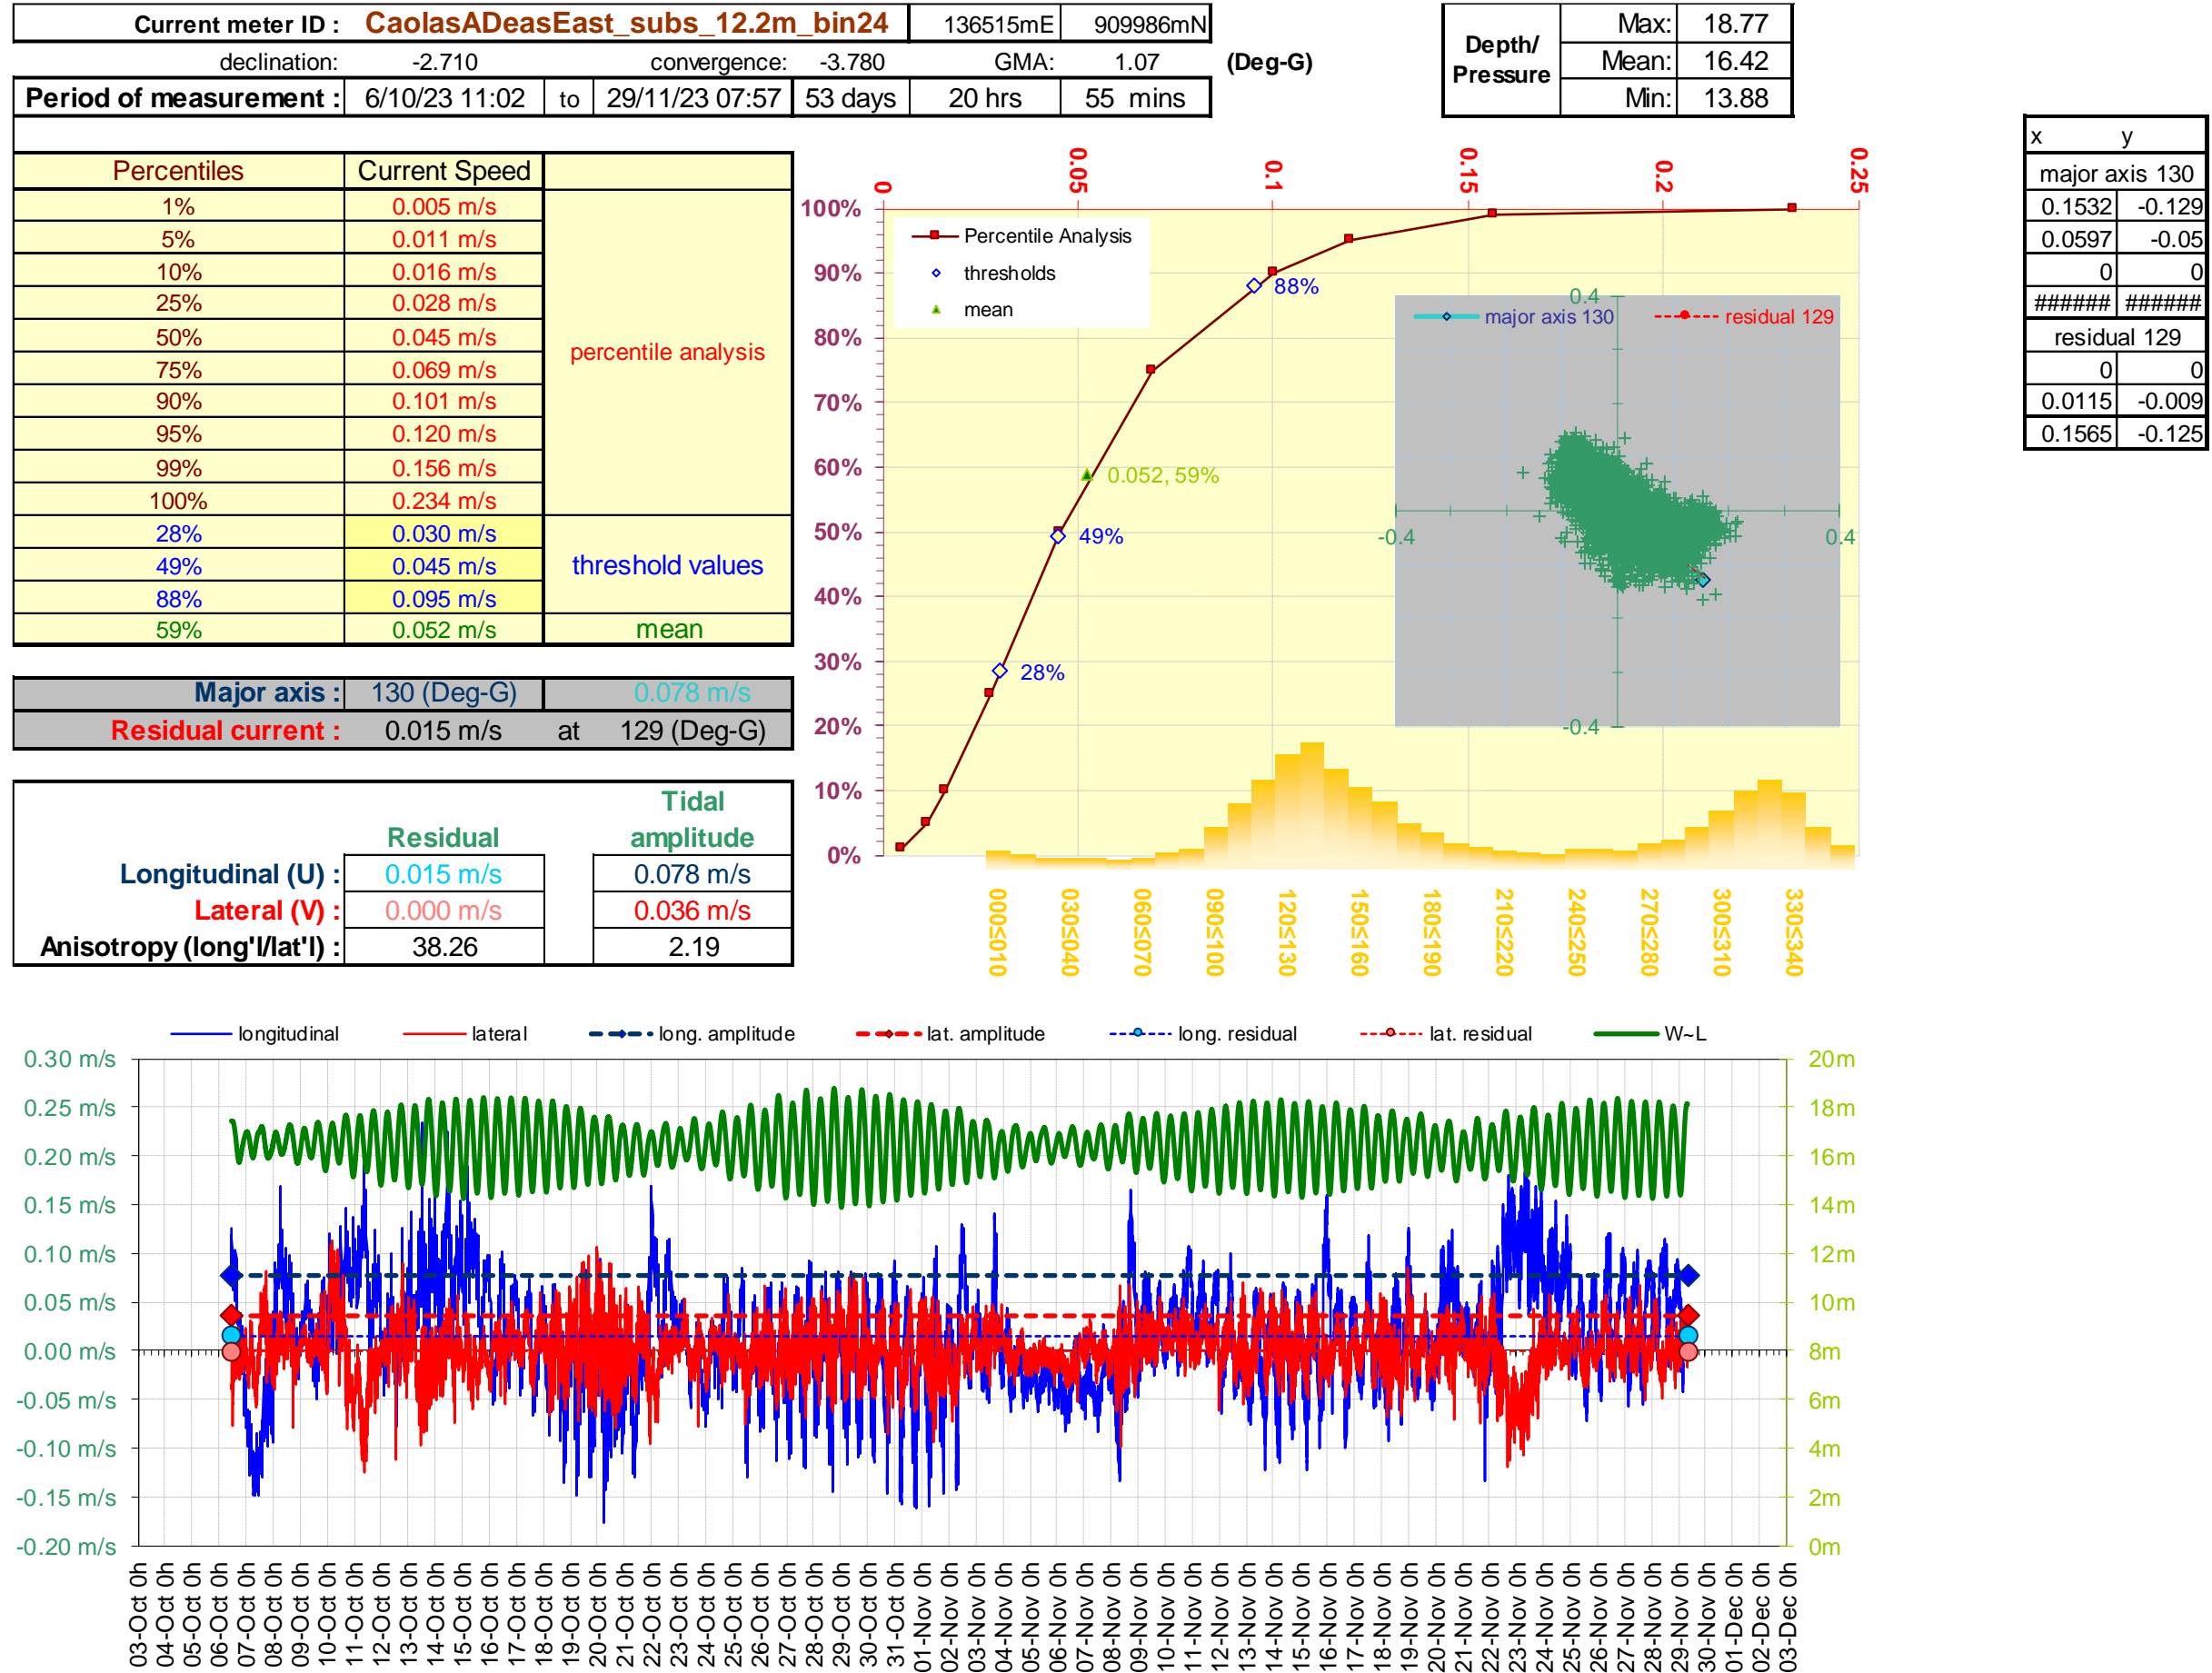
| Current meter ID : | CaolasADeasEast_subs_12.2m_bin24 | 136515mE | 909986mN |
|---|---|---|---|

declination: -2.710 convergence: -3.780 GMA: 1.07 (Deg-G)

| Period of measurement : | 6/10/23 11:02 | to | 29/11/23 07:57 | 53 days | 20 hrs | 55 mins |
|---|---|---|---|---|---|---|

| Depth/ Pressure | Max: | 18.77 |
|---|---|---|
| | Mean: | 16.42 |
| | Min: | 13.88 |

| Percentiles | Current Speed | |
|---|---|---|
| 1% | 0.005 m/s | percentile analysis |
| 5% | 0.011 m/s | |
| 10% | 0.016 m/s | |
| 25% | 0.028 m/s | |
| 50% | 0.045 m/s | |
| 75% | 0.069 m/s | |
| 90% | 0.101 m/s | |
| 95% | 0.120 m/s | |
| 99% | 0.156 m/s | |
| 100% | 0.234 m/s | |
| 28% | 0.030 m/s | threshold values |
| 49% | 0.045 m/s | |
| 88% | 0.095 m/s | |
| 59% | 0.052 m/s | mean |

| Major axis : | 130 (Deg-G) | 0.078 m/s |
|---|---|---|
| Residual current : | 0.015 m/s at | 129 (Deg-G) |

| | Residual | Tidal amplitude |
|---|---|---|
| Longitudinal (U) : | 0.015 m/s | 0.078 m/s |
| Lateral (V) : | 0.000 m/s | 0.036 m/s |
| Anisotropy (long'l/lat'l) : | 38.26 | 2.19 |

0 0.05 0.1 0.15 0.2 0.25
100% 90% 80% 70% 60% 50% 40% 30% 20% 10% 0%
Percentile Analysis
thresholds
mean
88%
0.052, 59%
49%
28%
major axis 130
residual 129
0.4
-0.4
0.4
-0.4
000≤010 030≤040 060≤070 090≤100 120≤130 150≤160 180≤190 210≤220 240≤250 270≤280 300≤310 330≤340

| x | y |
|---|---|
| major axis 130 | |
| 0.1532 | -0.129 |
| 0.0597 | -0.05 |
| 0 | 0 |
| ###### | ###### |
| residual 129 | |
| 0 | 0 |
| 0.0115 | -0.009 |
| 0.1565 | -0.125 |

longitudinal lateral long. amplitude lat. amplitude long. residual lat. residual W~L

0.30 m/s 0.25 m/s 0.20 m/s 0.15 m/s 0.10 m/s 0.05 m/s 0.00 m/s -0.05 m/s -0.10 m/s -0.15 m/s -0.20 m/s

20m 18m 16m 14m 12m 10m 8m 6m 4m 2m 0m

03-Oct 0h 04-Oct 0h 05-Oct 0h 06-Oct 0h 07-Oct 0h 08-Oct 0h 09-Oct 0h 10-Oct 0h 11-Oct 0h 12-Oct 0h 13-Oct 0h 14-Oct 0h 15-Oct 0h 16-Oct 0h 17-Oct 0h 18-Oct 0h 19-Oct 0h 20-Oct 0h 21-Oct 0h 22-Oct 0h 23-Oct 0h 24-Oct 0h 25-Oct 0h 26-Oct 0h 27-Oct 0h 28-Oct 0h 29-Oct 0h 30-Oct 0h 31-Oct 0h 01-Nov 0h 02-Nov 0h 03-Nov 0h 04-Nov 0h 05-Nov 0h 06-Nov 0h 07-Nov 0h 08-Nov 0h 09-Nov 0h 10-Nov 0h 11-Nov 0h 12-Nov 0h 13-Nov 0h 14-Nov 0h 15-Nov 0h 16-Nov 0h 17-Nov 0h 18-Nov 0h 19-Nov 0h 20-Nov 0h 21-Nov 0h 22-Nov 0h 23-Nov 0h 24-Nov 0h 25-Nov 0h 26-Nov 0h 27-Nov 0h 28-Nov 0h 29-Nov 0h 30-Nov 0h 01-Dec 0h 02-Dec 0h 03-Dec 0h